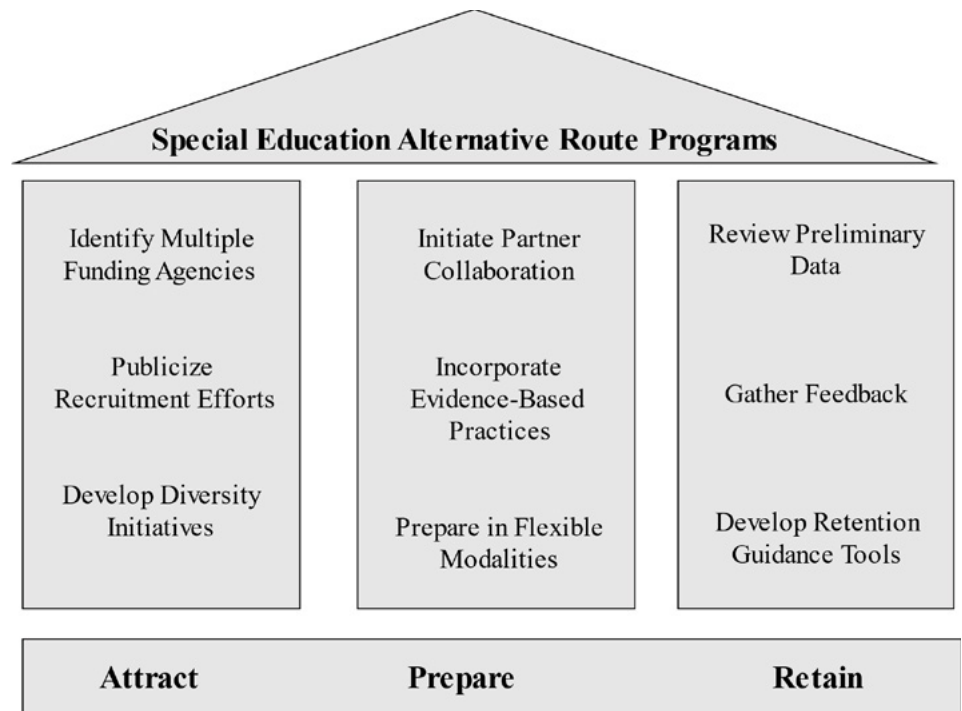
Special Education Alternative Route Programs

Identify Multiple Funding Agencies

Publicize Recruitment Efforts

Develop Diversity Initiatives

Initiate Partner Collaboration

Incorporate Evidence-Based Practices

Prepare in Flexible Modalities

Review Preliminary Data

Gather Feedback

Develop Retention Guidance Tools

Attract

Prepare

Retain